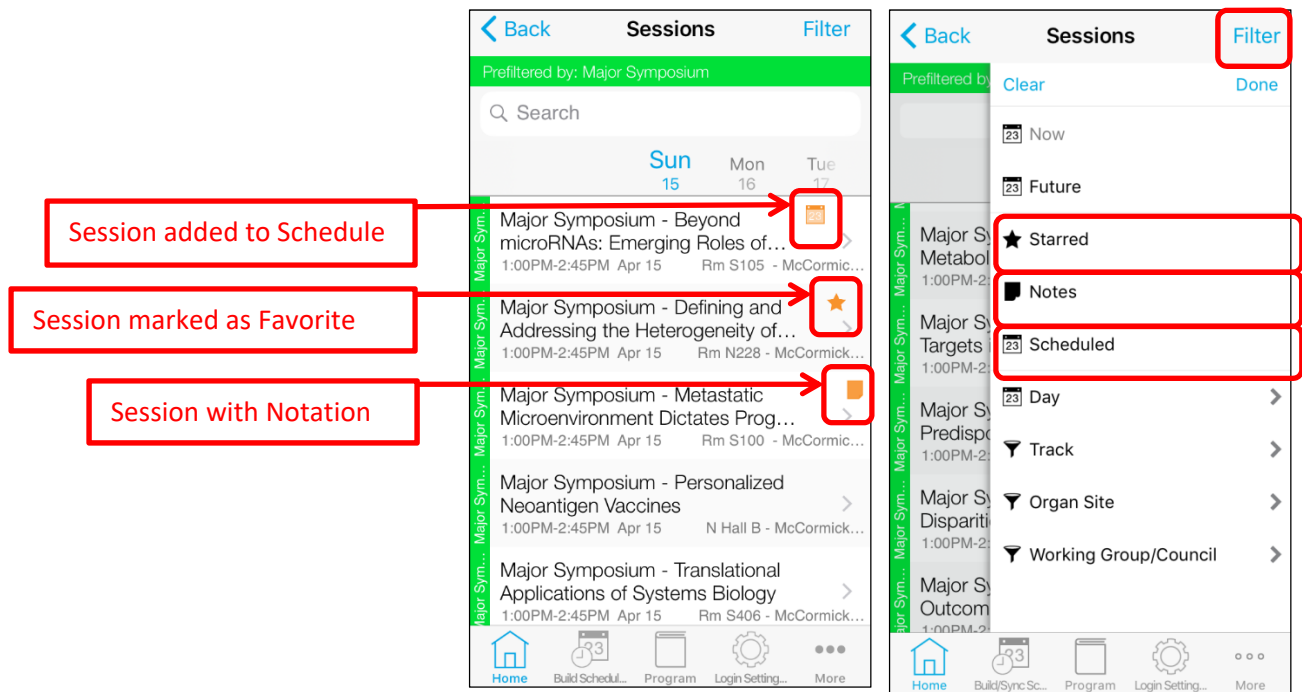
Session added to Schedule

Session marked as Favorite

Session with Notation

Back Sessions Filter

Prefiltered by: Major Symposium

Search

Sun 15 Mon 16 Tue 17

Major Symposium - Beyond microRNAs: Emerging Roles of...
1:00PM-2:45PM Apr 15 Rm S105 - McCormic...

Major Symposium - Defining and Addressing the Heterogeneity of...
1:00PM-2:45PM Apr 15 Rm N228 - McCormick...

Major Symposium - Metastatic Microenvironment Dictates Prog...
1:00PM-2:45PM Apr 15 Rm S100 - McCormic...

Major Symposium - Personalized Neoantigen Vaccines
1:00PM-2:45PM Apr 15 N Hall B - McCormick...

Major Symposium - Translational Applications of Systems Biology
1:00PM-2:45PM Apr 15 Rm S406 - McCormick...

Major Sym... Major Sym... Major Sym... Major Sym... Major Sym...

Home Build Schedul... Program Login Setting... More

Back Sessions Filter

Prefiltered by

Clear Done

23 Now

23 Future

Starred

Notes

23 Scheduled

23 Day

Track

Organ Site

Working Group/Council

Major Sy Metabol 1:00PM-2
Major Sy Targets i 1:00PM-2
Major Sy Predispo 1:00PM-2
Major Sy Disparit 1:00PM-2
Major Sy Outcom 1:00PM-2

Home Build/Sync Sc... Program Login Setting... More